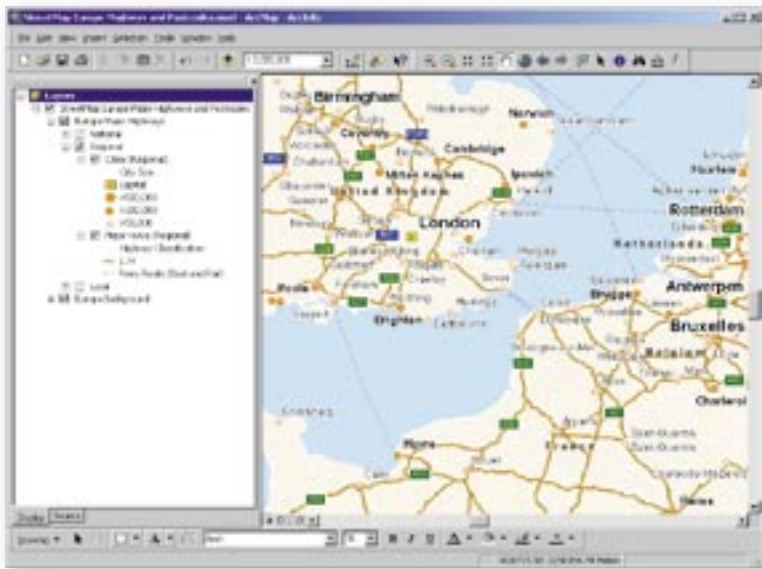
StreetMap Europe Highways and Postcodes.mxd - ArcMap - ArcInfo

File Edit View Insert Selection Tools Window Help

Layers
StreetMap Europe Major Highways and Postcodes
Europe Major Highways
National
Regional
Cities (Regional)
City Size
Capital
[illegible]
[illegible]
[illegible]
Major Roads (Regional)
Highway Classification
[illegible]
Ferry Routes (Boat and Rail)
Local
Europe Background

Birmingham
Norwich
Coventry
Cambridge
Ipswich
Milton Keynes
United Kingdom
London
Rotterdam
Netherlands
Antwerpen
Brugge
Bruxelles
Belgium
Brighton
Charleroi
Rouen
France

Display Source

Drawing
Arial
10
B I U